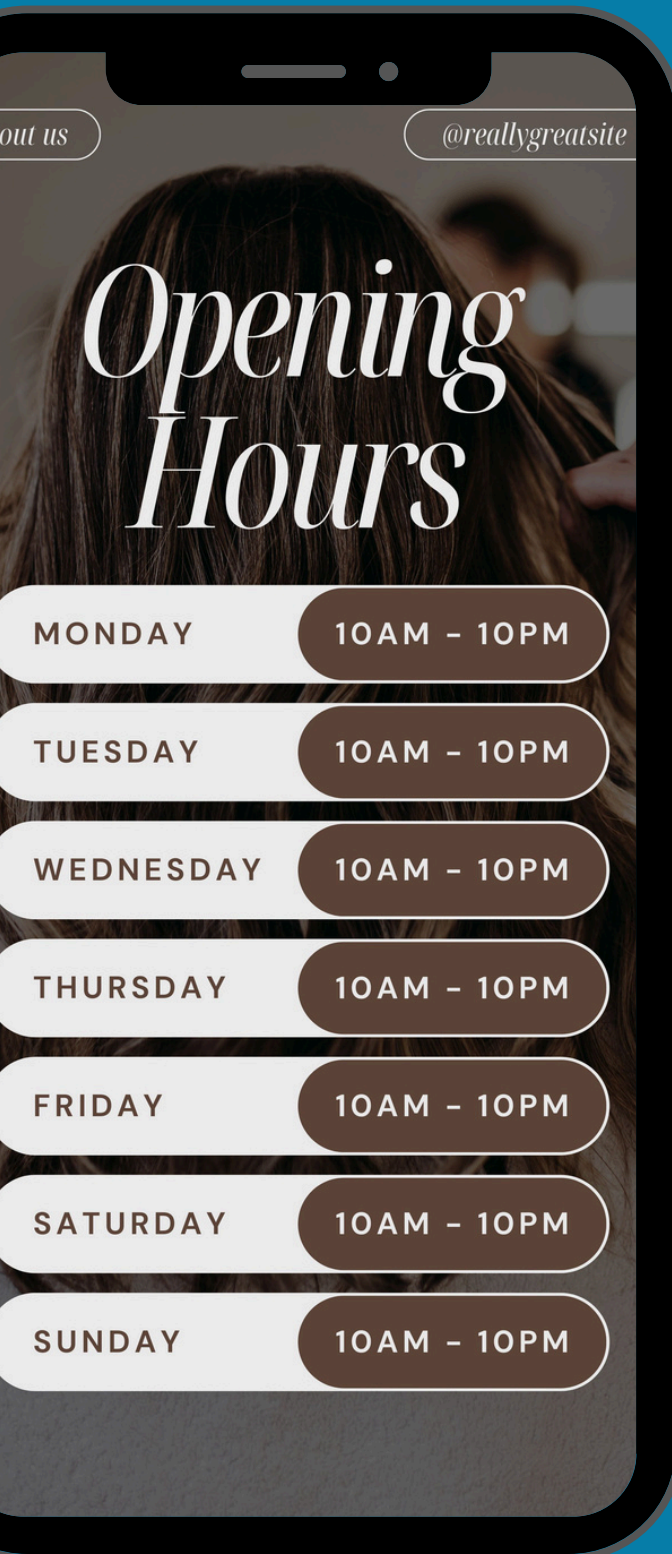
out us

@reallygreatsite

Opening Hours

| | |
|---|---|
| MONDAY | 10AM - 10PM |
| TUESDAY | 10AM - 10PM |
| WEDNESDAY | 10AM - 10PM |
| THURSDAY | 10AM - 10PM |
| FRIDAY | 10AM - 10PM |
| SATURDAY | 10AM - 10PM |
| SUNDAY | 10AM - 10PM |